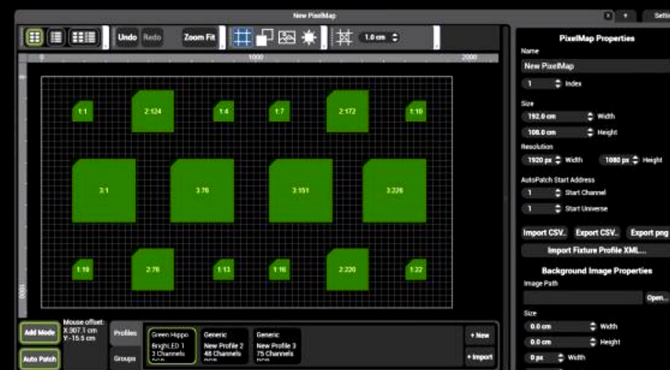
New PixelMap

Undo Redo Zoom Fit 1.0 cm

0 1000 2000

1:1 2:124 1:4 1:7 2:172 1:10

3:1 3:76 3:151 3:226

1:19 2:76 1:13 1:16 2:220 1:22

1000

Add Mode Mouse offset: X:307.1 cm Y:-15.5 cm

Auto Patch

Profiles Groups

Green Hippo BrightLED 1 3 Channels

Generic New Profile 2 48 Channels

Generic New Profile 3 75 Channels

+ New

+ Import

PixelMap Properties

Name

New PixelMap

1 Index

Size

192.0 cm Width

108.0 cm Height

Resolution

1920 px Width 1080 px Height

AutoPatch Start Address

1 Start Channel

1 Start Universe

Import CSV.. Export CSV.. Export png

Import Fixture Profile XML...

Background Image Properties

Image Path

Open...

Size

0.0 cm Width

0.0 cm Height

0 px Width